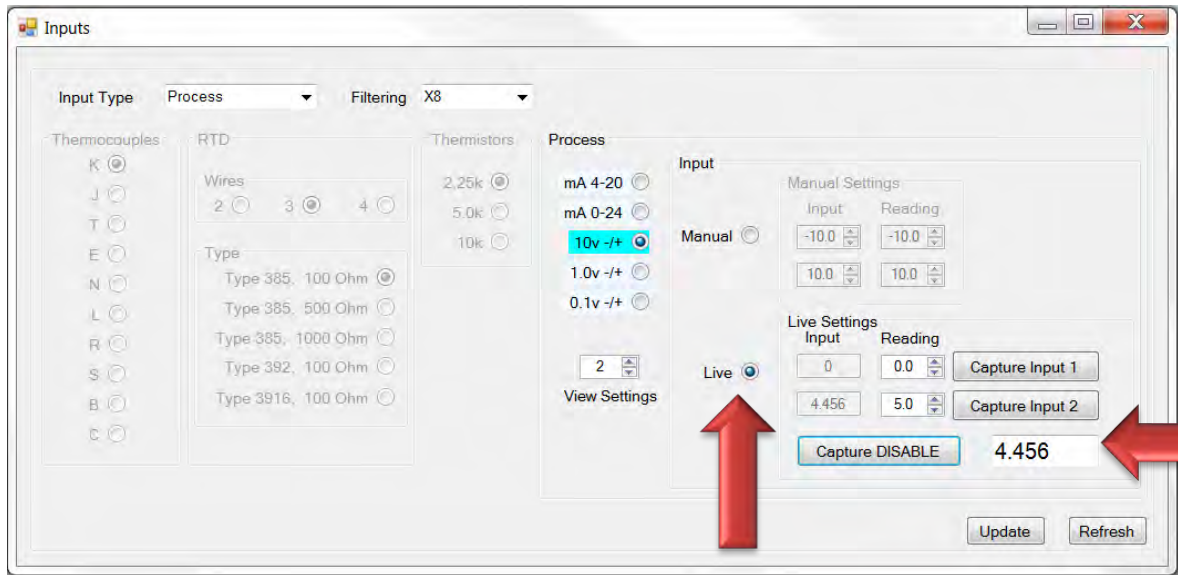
Inputs

Input Type Process
Filtering X8

Thermocouples
K
J
T
E
N
L
R
S
B
C

RTD
Wires
2
3
4

Type
Type 385, 100 Ohm
Type 385, 500 Ohm
Type 385, 1000 Ohm
Type 392, 100 Ohm
Type 3916, 100 Ohm

Thermistors
2.25k
5.0k
10k

Process
mA 4-20
mA 0-24
10v -/+
1.0v -/+
0.1v -/+

2
View Settings

Input
Manual

Manual Settings
Input Reading
-10.0 -10.0
10.0 10.0

Live

Live Settings
Input Reading
0 0.0 Capture Input 1
4.456 5.0 Capture Input 2
Capture DISABLE
4.456

Update Refresh